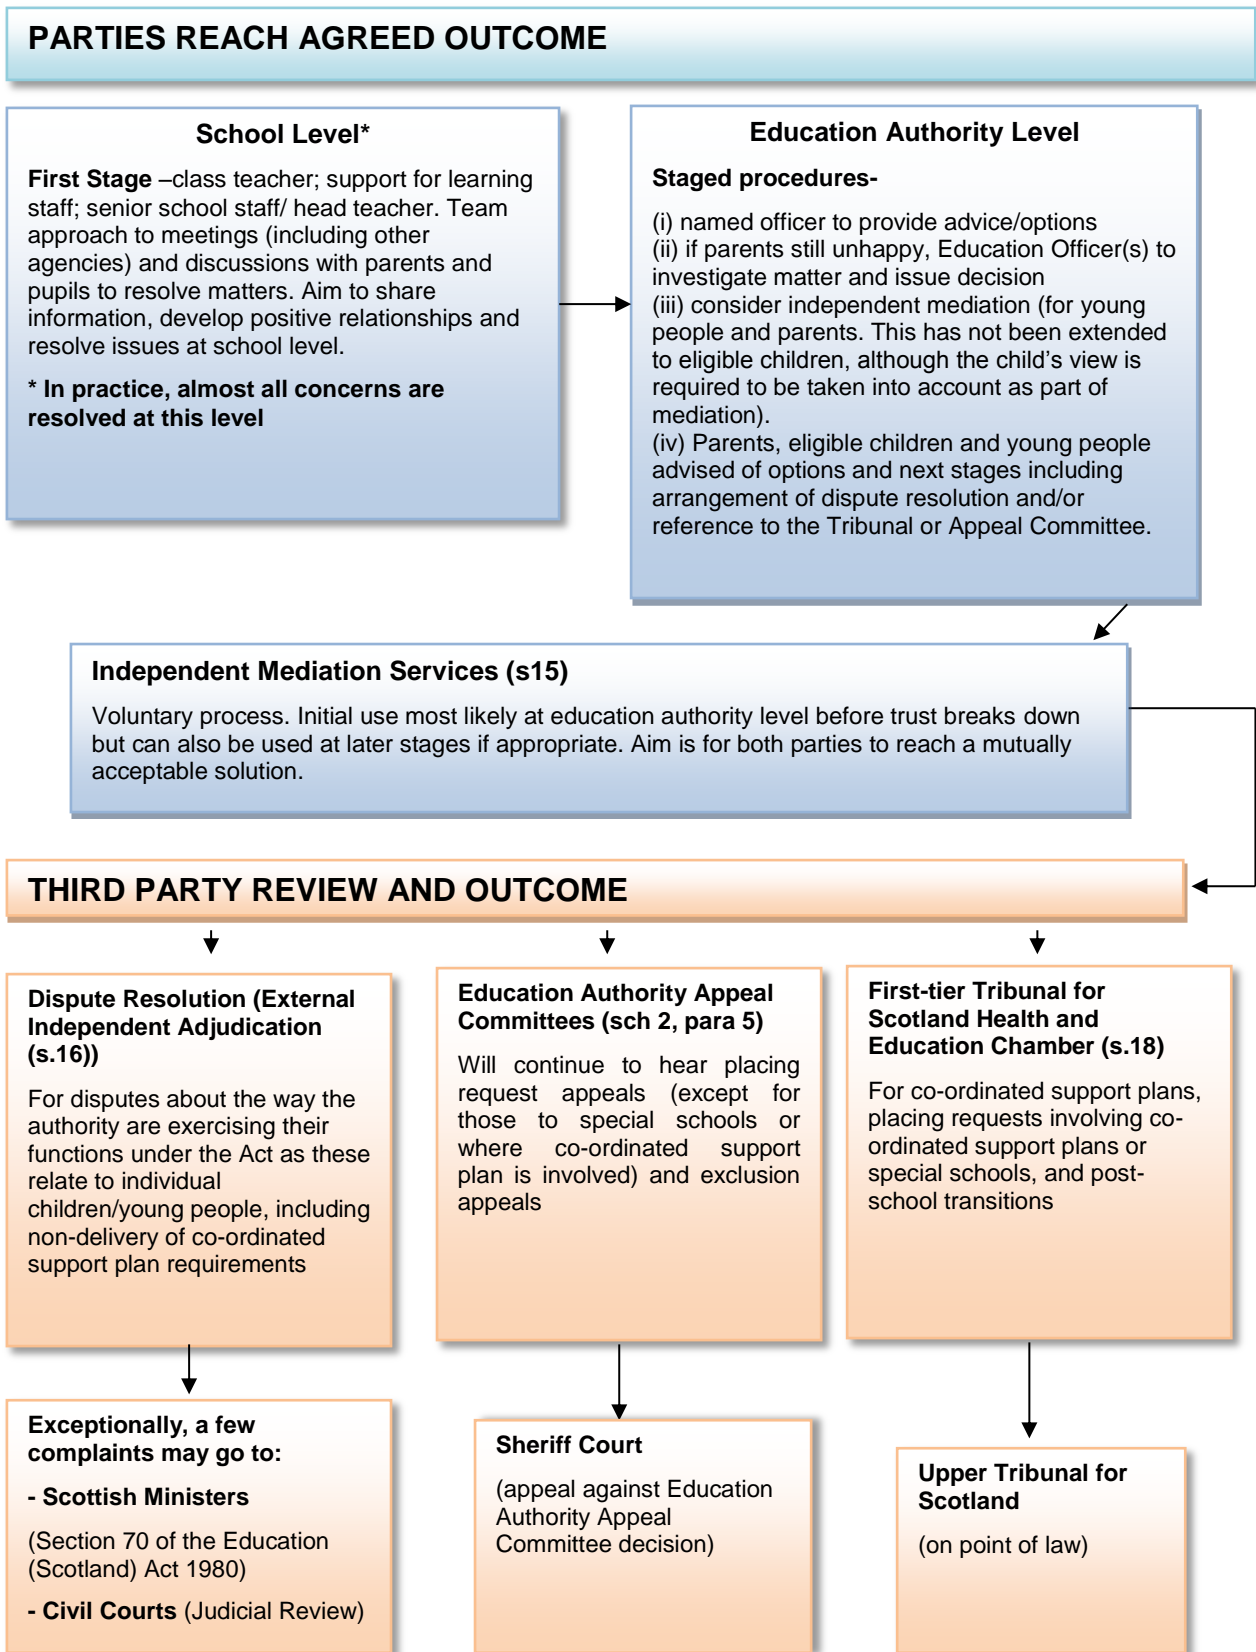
PARTIES REACH AGREED OUTCOME

School Level*

First Stage –class teacher; support for learning staff; senior school staff/ head teacher. Team approach to meetings (including other agencies) and discussions with parents and pupils to resolve matters. Aim to share information, develop positive relationships and resolve issues at school level.

* In practice, almost all concerns are resolved at this level

Education Authority Level

Staged procedures-

(i) named officer to provide advice/options
(ii) if parents still unhappy, Education Officer(s) to investigate matter and issue decision
(iii) consider independent mediation (for young people and parents. This has not been extended to eligible children, although the child's view is required to be taken into account as part of mediation).
(iv) Parents, eligible children and young people advised of options and next stages including arrangement of dispute resolution and/or reference to the Tribunal or Appeal Committee.

Independent Mediation Services (s15)

Voluntary process. Initial use most likely at education authority level before trust breaks down but can also be used at later stages if appropriate. Aim is for both parties to reach a mutually acceptable solution.

THIRD PARTY REVIEW AND OUTCOME

Dispute Resolution (External Independent Adjudication (s.16))

For disputes about the way the authority are exercising their functions under the Act as these relate to individual children/young people, including non-delivery of co-ordinated support plan requirements

Education Authority Appeal Committees (sch 2, para 5)

Will continue to hear placing request appeals (except for those to special schools or where co-ordinated support plan is involved) and exclusion appeals

First-tier Tribunal for Scotland Health and Education Chamber (s.18)

For co-ordinated support plans, placing requests involving co-ordinated support plans or special schools, and post-school transitions

Exceptionally, a few complaints may go to:

- Scottish Ministers

(Section 70 of the Education (Scotland) Act 1980)

- Civil Courts (Judicial Review)

Sheriff Court

(appeal against Education Authority Appeal Committee decision)

Upper Tribunal for Scotland

(on point of law)